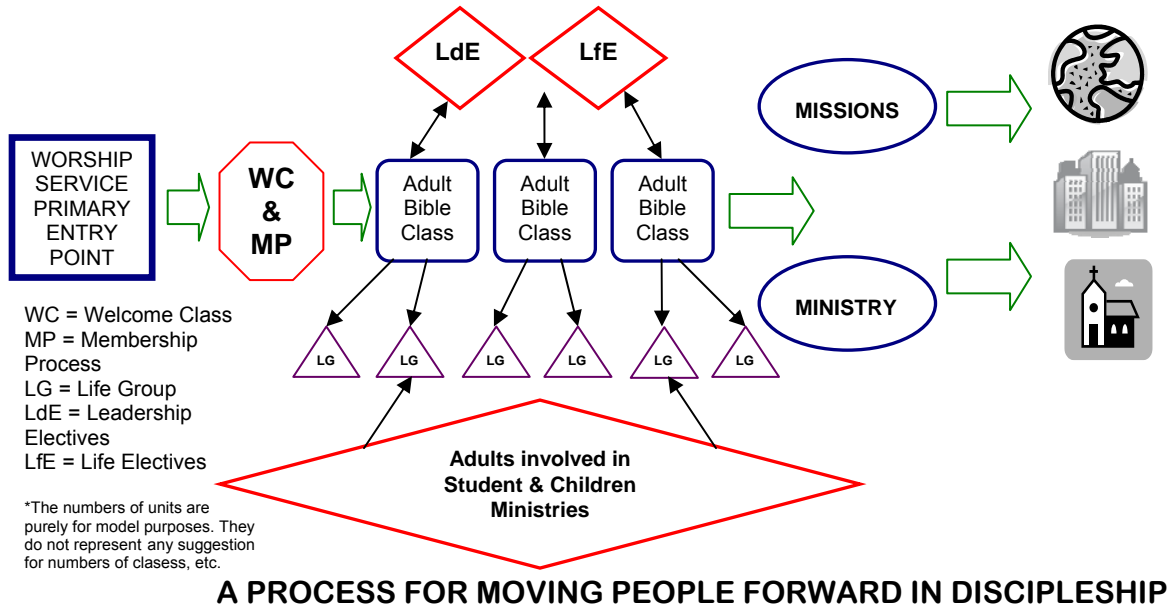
LdE

LfE

MISSIONS

WORSHIP SERVICE PRIMARY ENTRY POINT

WC & MP

Adult Bible Class

Adult Bible Class

Adult Bible Class

MINISTRY

WC = Welcome Class
MP = Membership Process
LG = Life Group
LdE = Leadership Electives
LfE = Life Electives

LG

LG

LG

LG

LG

LG

Adults involved in Student & Children Ministries

*The numbers of units are purely for model purposes. They do not represent any suggestion for numbers of clasess, etc.

A PROCESS FOR MOVING PEOPLE FORWARD IN DISCIPLESHIP